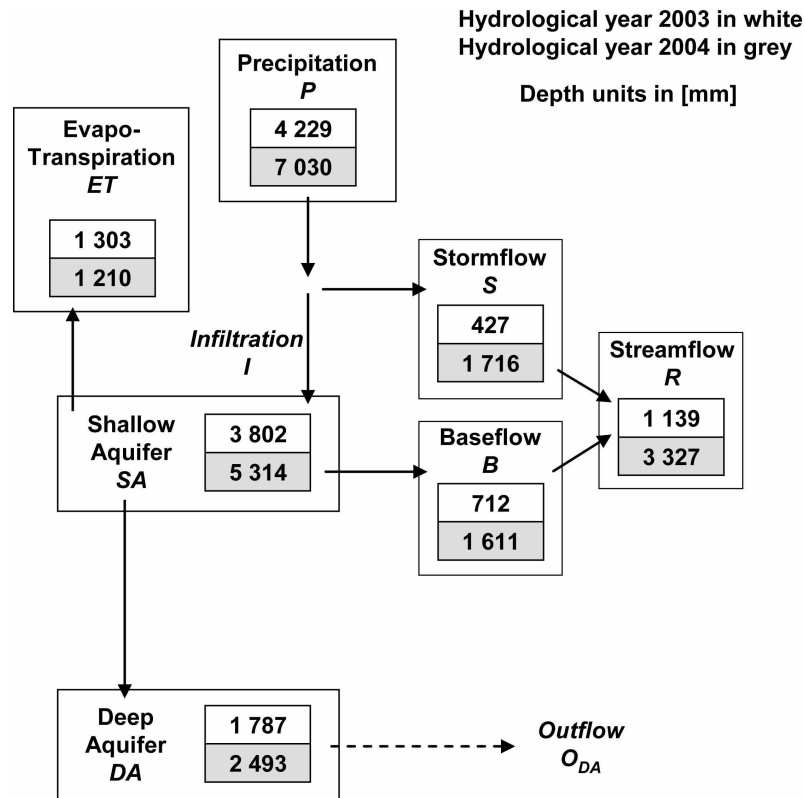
Hydrological year 2003 in white
Hydrological year 2004 in grey

Depth units in [mm]

Precipitation
*P*

4 229
7 030

Evapo-Transpiration
*ET*

1 303
1 210

Stormflow
*S*

427
1 716

*Infiltration*
*I*

Streamflow
*R*

1 139
3 327

Shallow Aquifer
*SA*

3 802
5 314

Baseflow
*B*

712
1 611

Deep Aquifer
*DA*

1 787
2 493

*Outflow*
$O_{DA}$